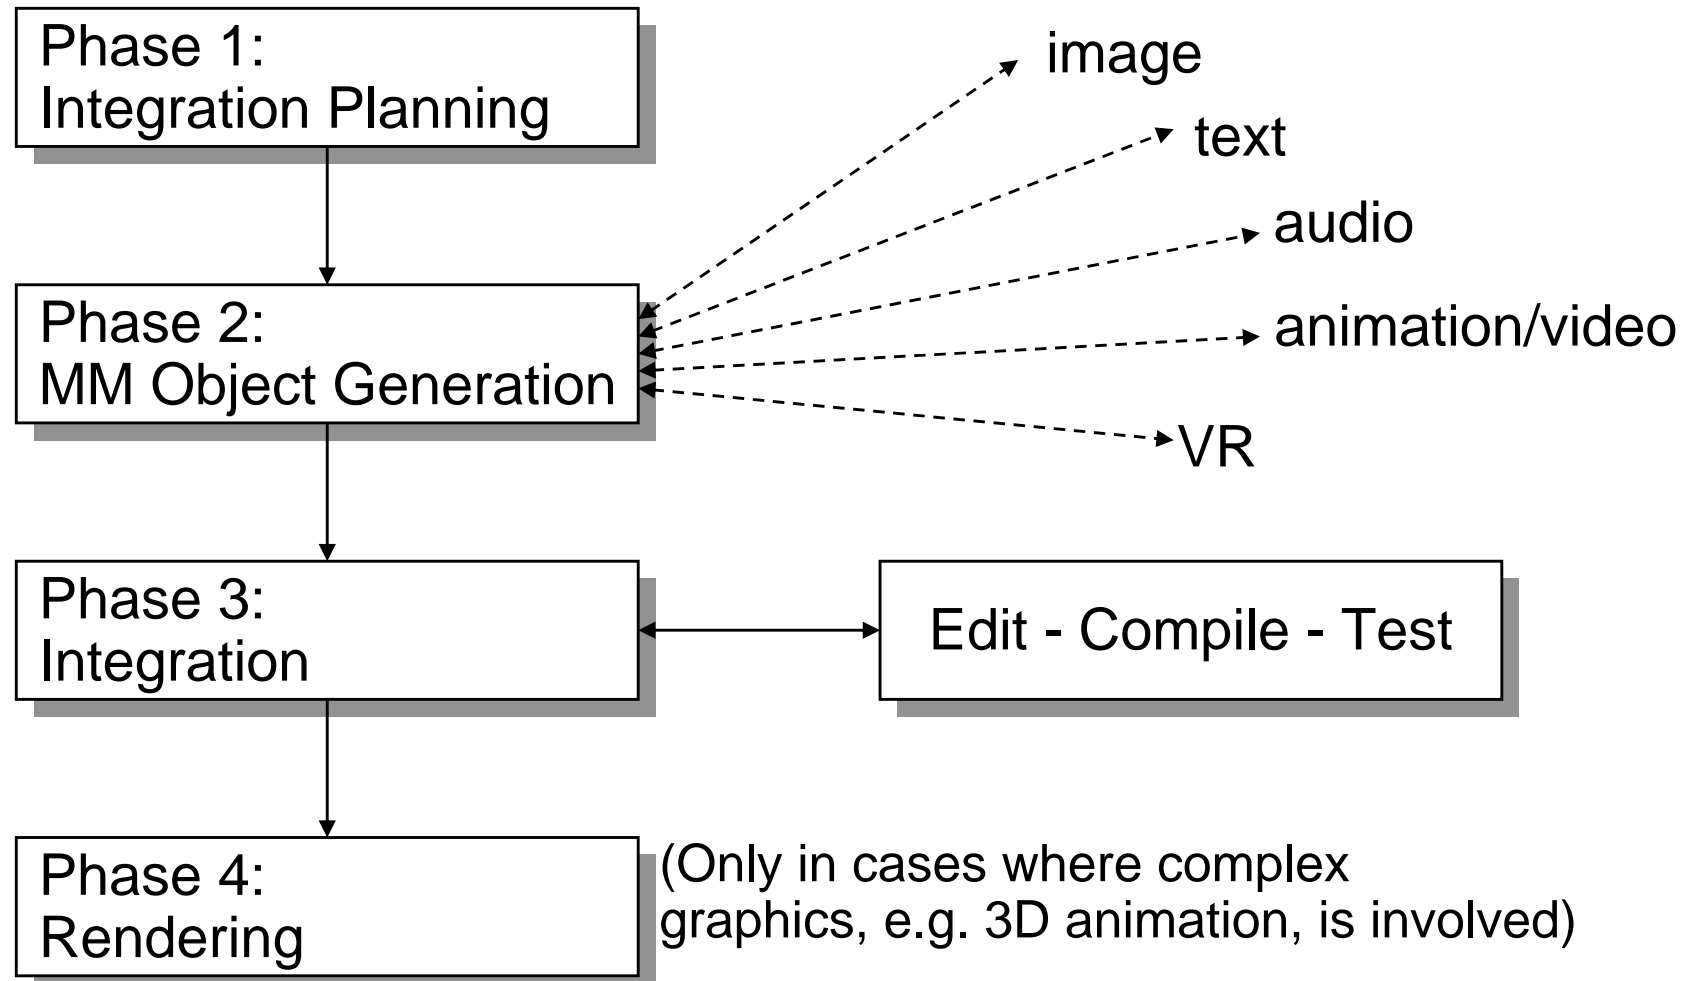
Phase 1:
Integration Planning

image

text

audio

Phase 2:
MM Object Generation

animation/video

VR

Phase 3:
Integration

Edit - Compile - Test

Phase 4:
Rendering

(Only in cases where complex graphics, e.g. 3D animation, is involved)